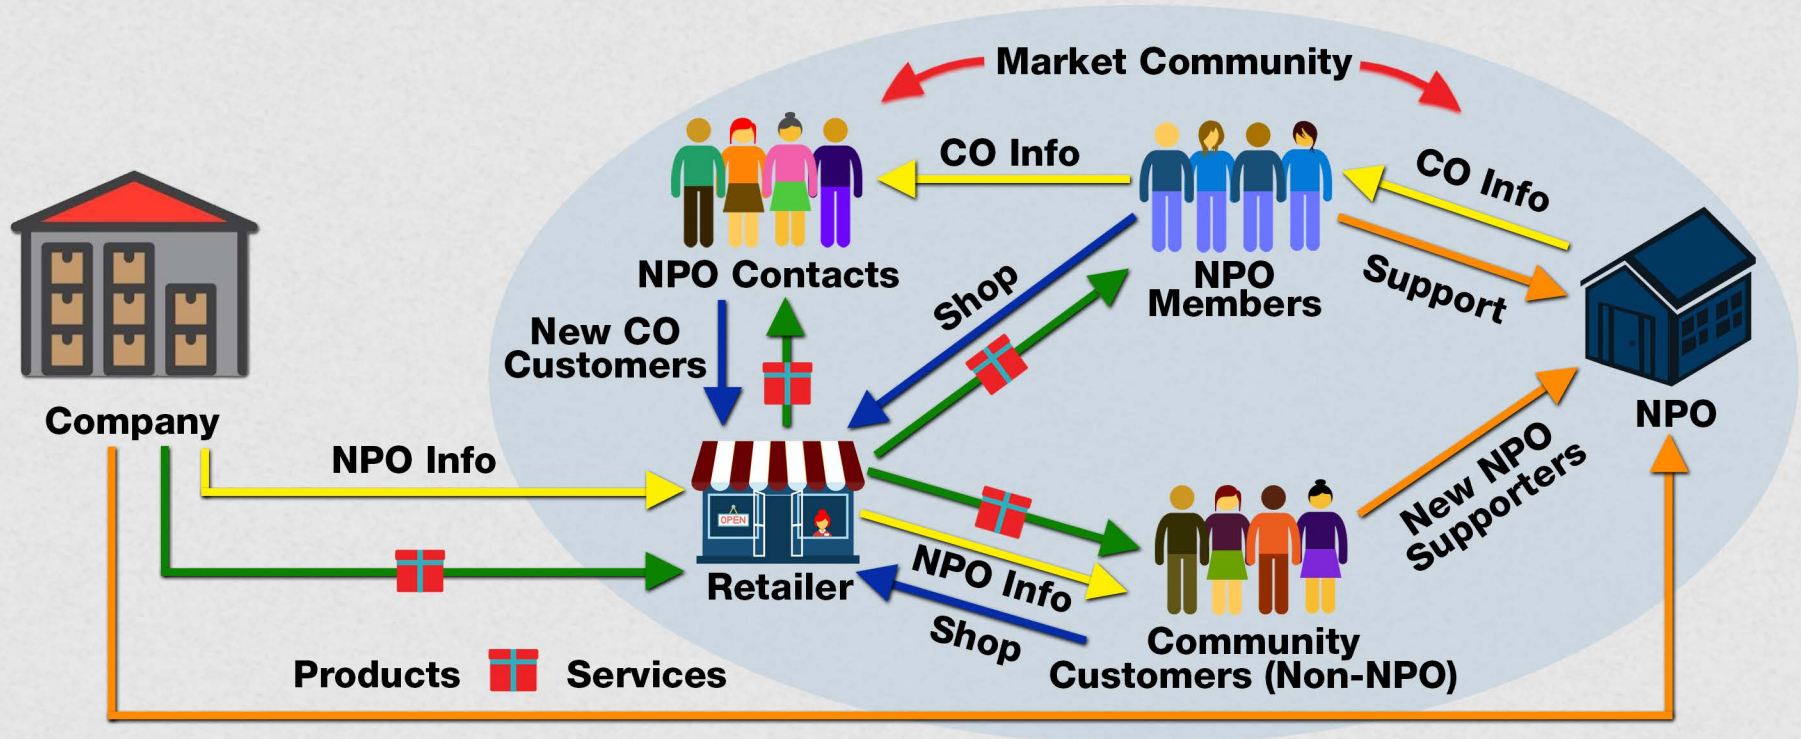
Market Community

CO Info

CO Info

NPO Contacts

NPO Members

Support

NPO

Shop

New CO Customers

Company

NPO Info

OPEN

Retailer

NPO Info

Shop

New NPO Supporters

Community Customers (Non-NPO)

Products

Services